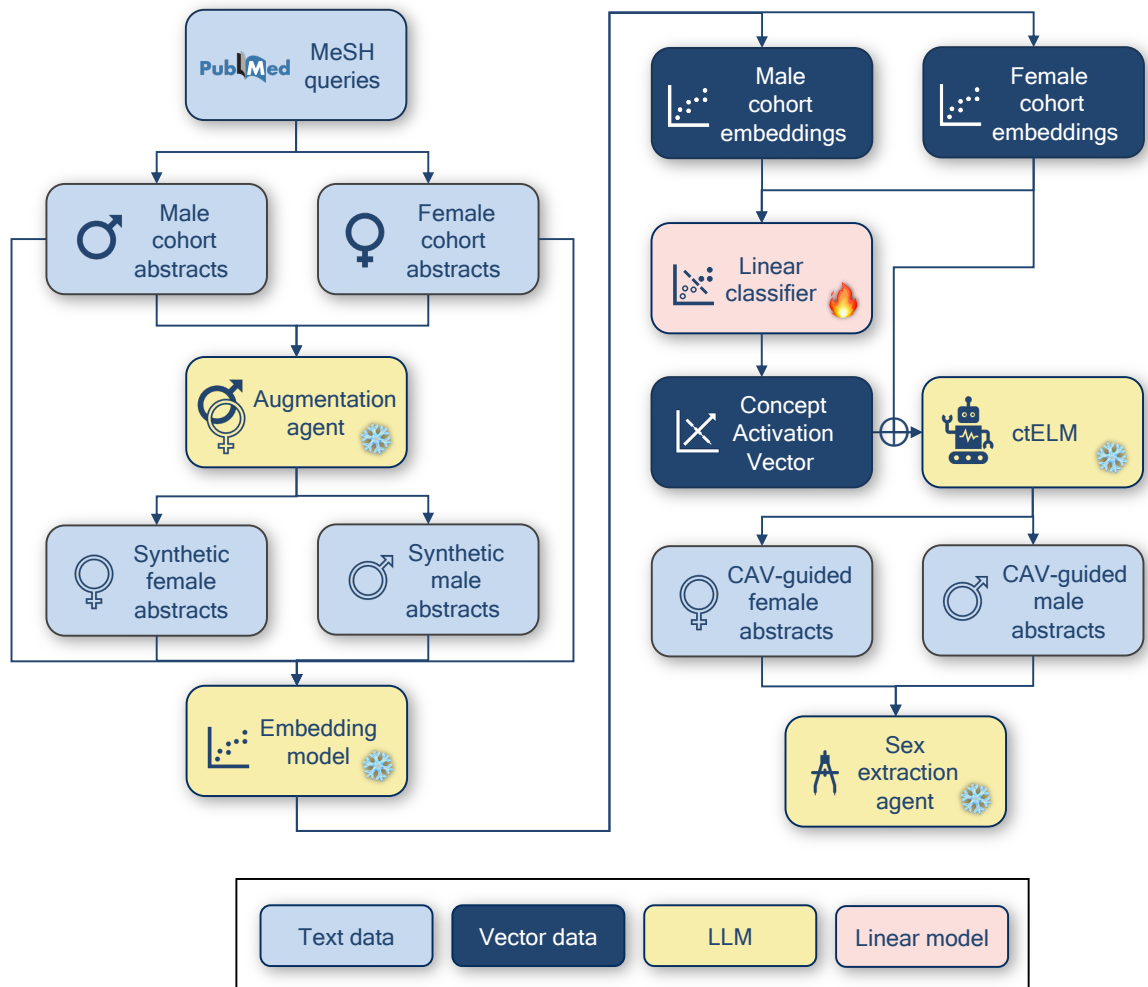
PubMed MeSH queries

Male cohort abstracts

Female cohort abstracts

Augmentation agent

Synthetic female abstracts

Synthetic male abstracts

Embedding model

Male cohort embeddings

Female cohort embeddings

Linear classifier

Concept Activation Vector

$\oplus$

ctELM

CAV-guided female abstracts

CAV-guided male abstracts

Sex extraction agent

Text data

Vector data

LLM

Linear model